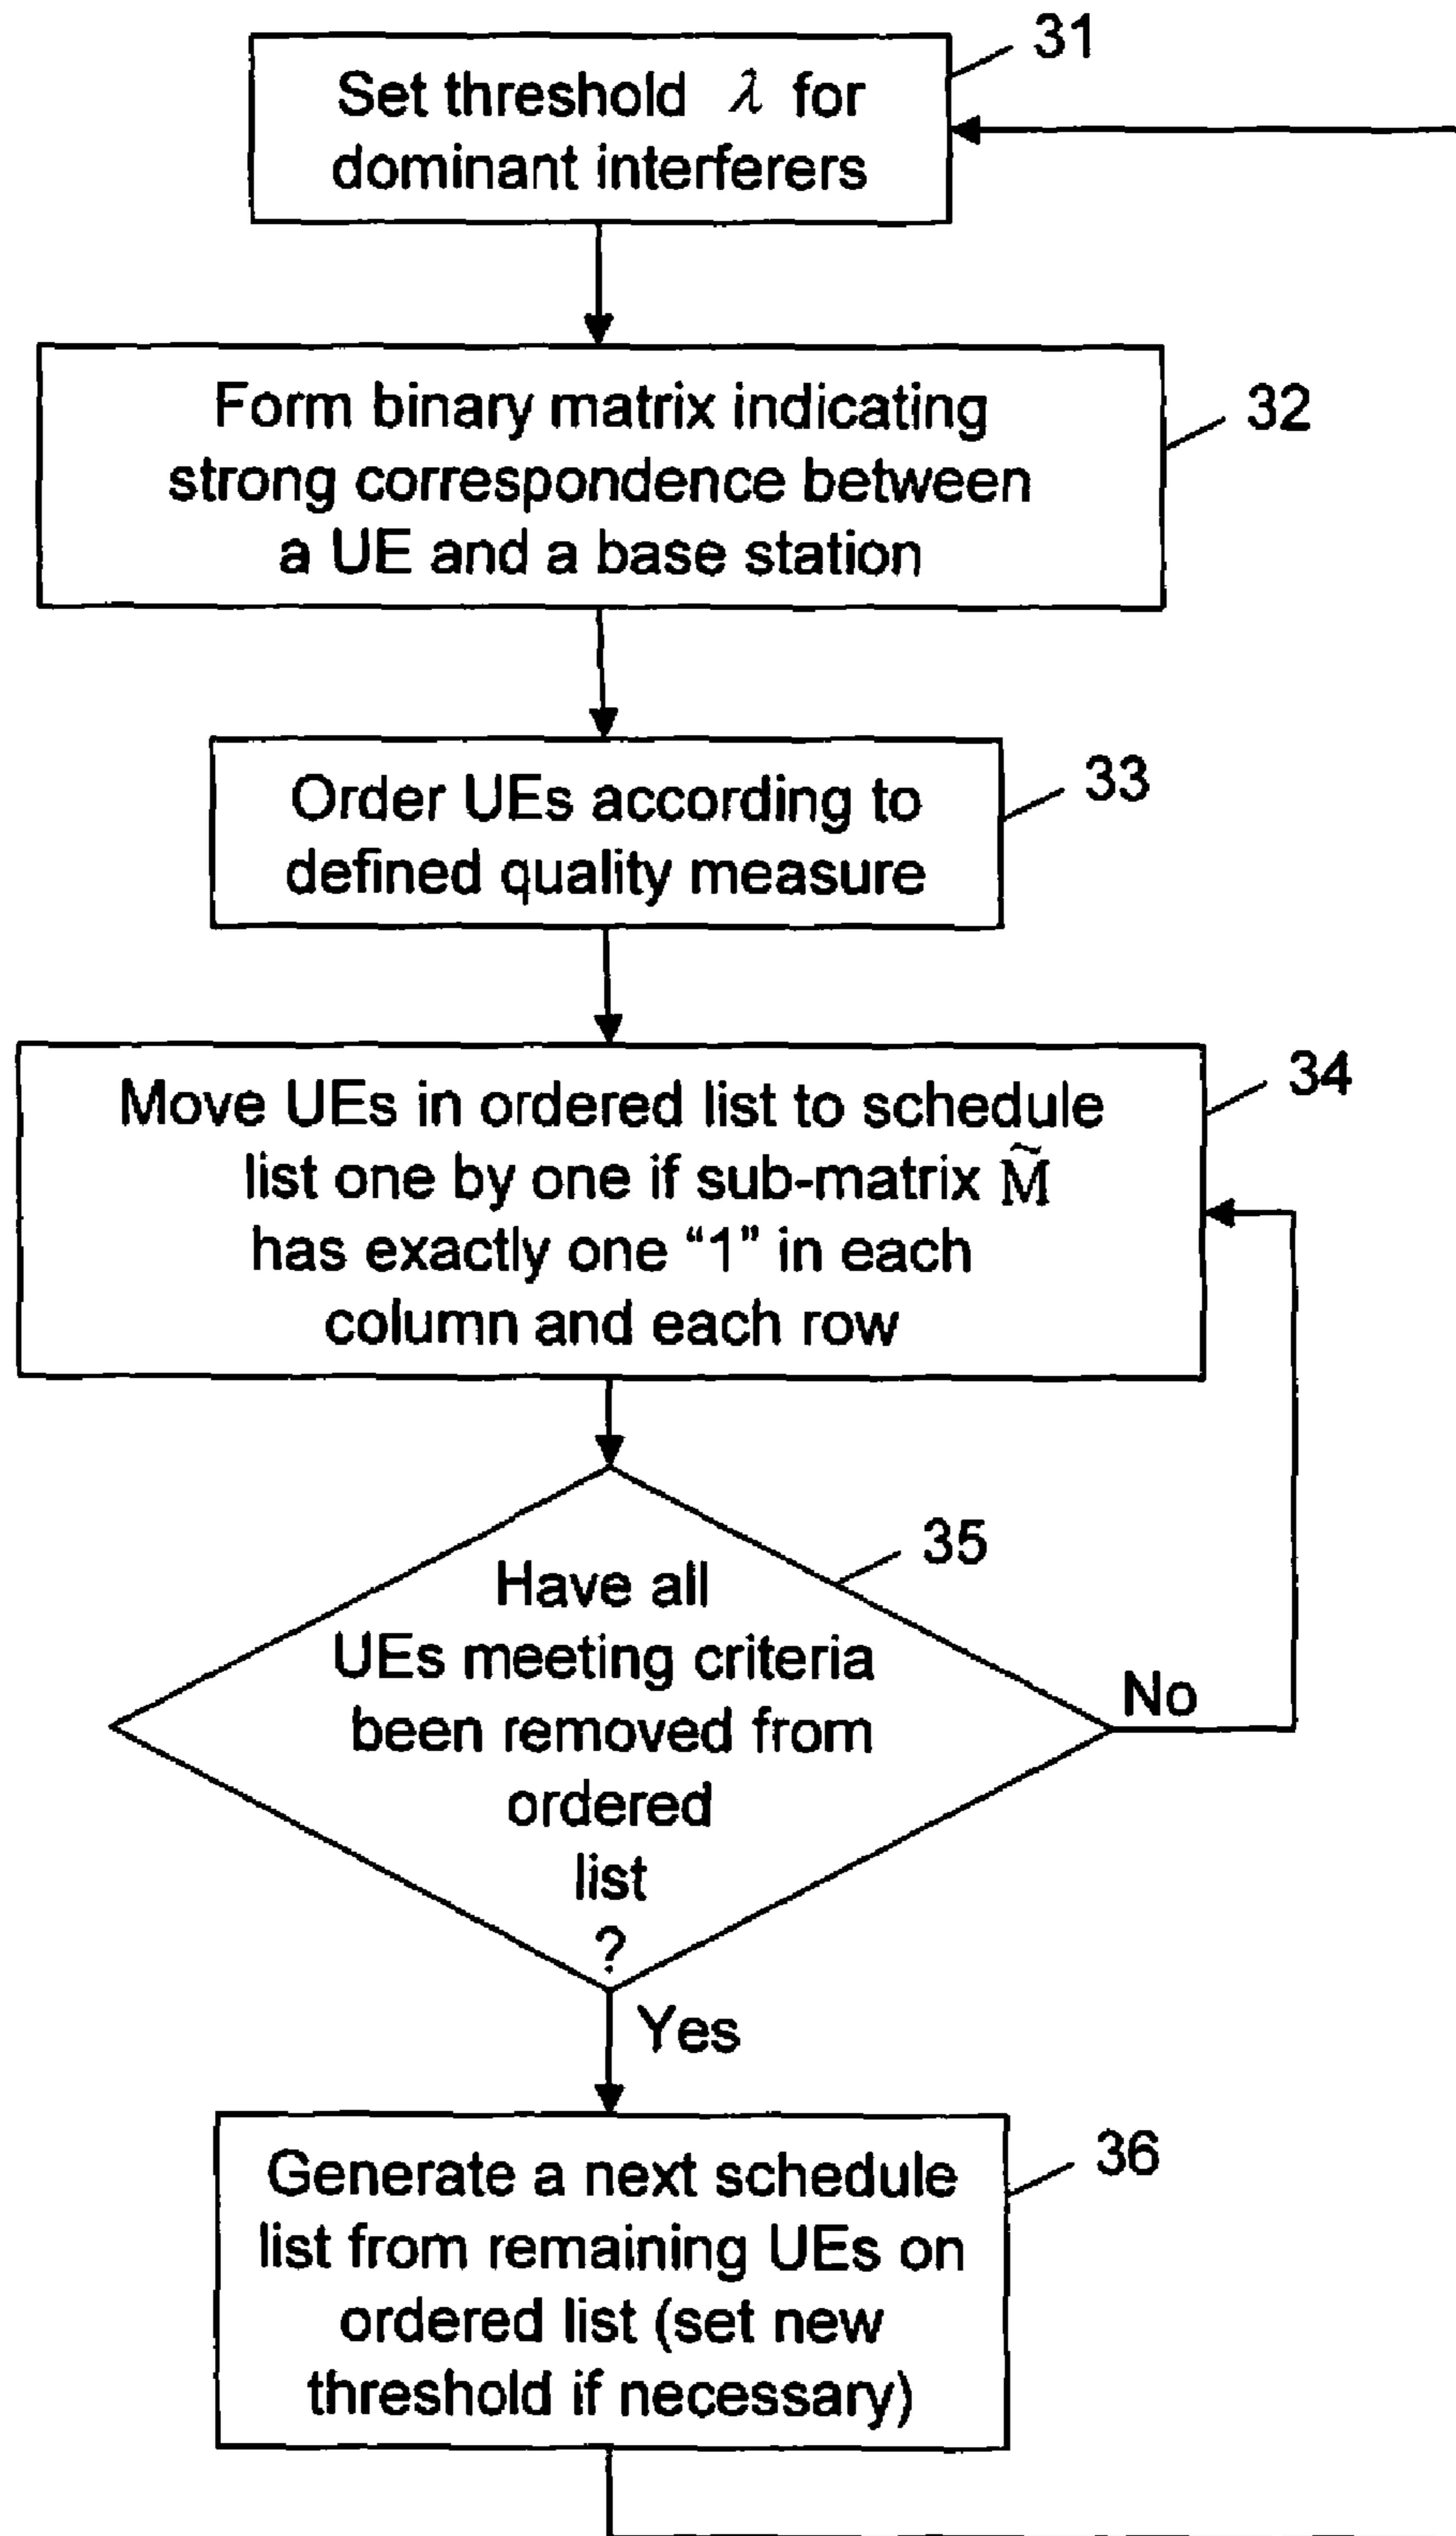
31

Set threshold $\lambda$ for dominant interferers

Form binary matrix indicating strong correspondence between a UE and a base station

32

Order UEs according to defined quality measure

33

Move UEs in ordered list to schedule list one by one if sub-matrix $\tilde{M}$ has exactly one “1” in each column and each row

34

35

Have all UEs meeting criteria been removed from ordered list ?

No

Yes

Generate a next schedule list from remaining UEs on ordered list (set new threshold if necessary)

36